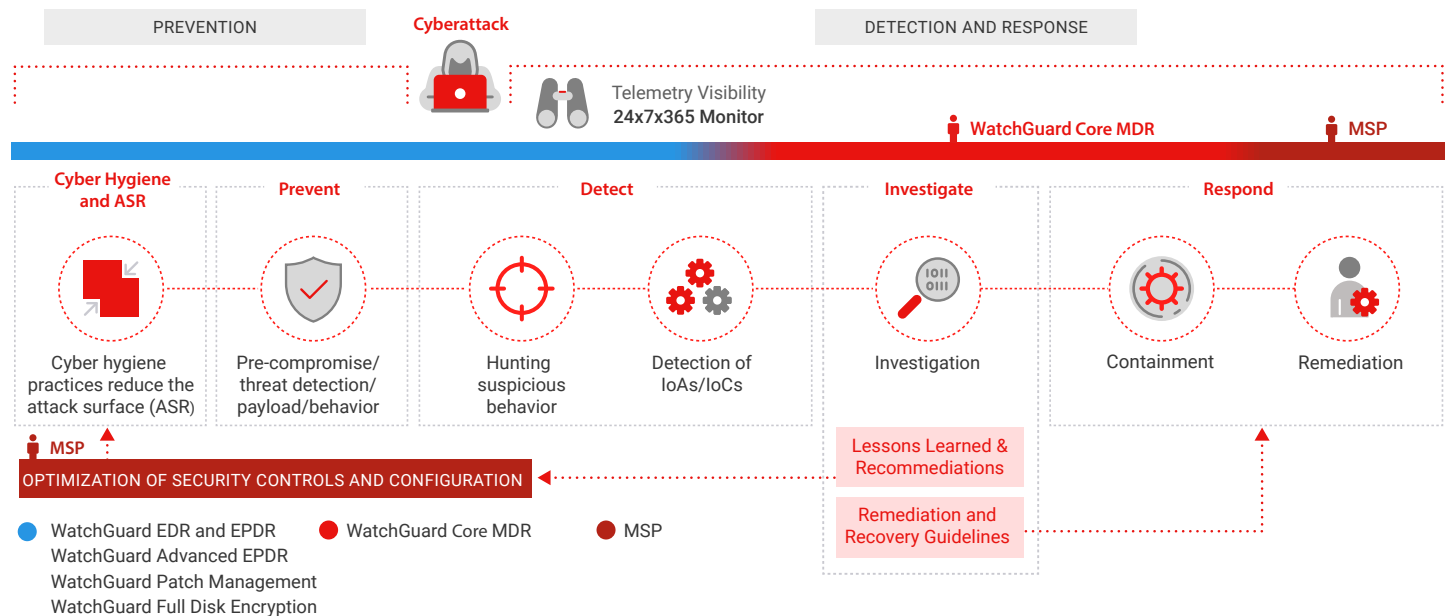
PREVENTION

Cyberattack

DETECTION AND RESPONSE

Telemetry Visibility
24x7x365 Monitor

WatchGuard Core MDR

MSP

Cyber Hygiene and ASR

Prevent

Detect

Investigate

Respond

Cyber hygiene practices reduce the attack surface (ASR)

Pre-compromise/ threat detection/ payload/behavior

Hunting suspicious behavior

Detection of IoAs/IoCs

Investigation

Containment

Remediation

MSP

Lessons Learned & Recommediations

OPTIMIZATION OF SECURITY CONTROLS AND CONFIGURATION

Remediation and Recovery Guidelines

WatchGuard EDR and EPDR
WatchGuard Advanced EPDR
WatchGuard Patch Management
WatchGuard Full Disk Encryption

WatchGuard Core MDR

MSP